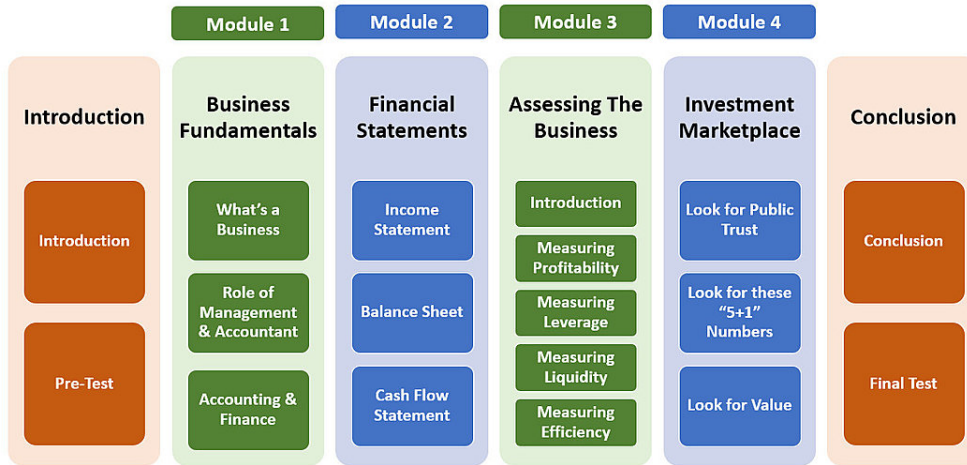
Module 1

Module 2

Module 3

Module 4

Introduction

Introduction

Pre-Test

Business Fundamentals

What's a Business

Role of Management & Accountant

Accounting & Finance

Financial Statements

Income Statement

Balance Sheet

Cash Flow Statement

Assessing The Business

Introduction

Measuring Profitability

Measuring Leverage

Measuring Liquidity

Measuring Efficiency

Investment Marketplace

Look for Public Trust

Look for these "5+1" Numbers

Look for Value

Conclusion

Conclusion

Final Test